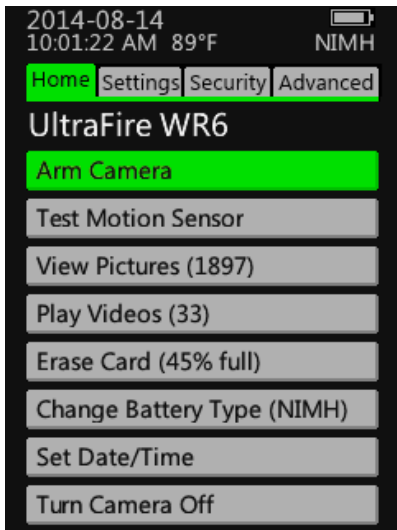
2014-08-14
10:01:22 AM 89°F
NIMH

Home Settings Security Advanced

UltraFire WR6

Arm Camera

Test Motion Sensor

View Pictures (1897)

Play Videos (33)

Erase Card (45% full)

Change Battery Type (NIMH)

Set Date/Time

Turn Camera Off